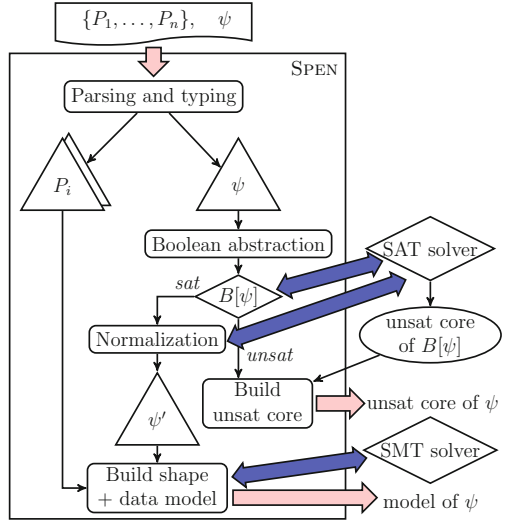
$\{P_1, \ldots, P_n\}$, $\psi$

Spen

Parsing and typing

$P_i$

$\psi$

Boolean abstraction

SAT solver

sat

$B[\psi]$

Normalization

unsat core of $B[\psi]$

unsat

Build unsat core

unsat core of $\psi$

$\psi'$

SMT solver

Build shape + data model

model of $\psi$